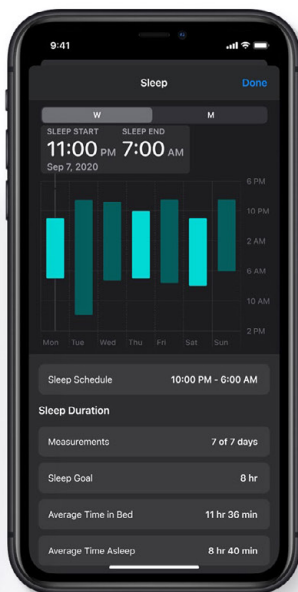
9:41

Sleep
Done

W
M

SLEEP START
11:00 PM
SLEEP END
7:00 AM
Sep 7, 2020

6 PM
10 PM
2 AM
6 AM
10 AM
2 PM

Mon
Tue
Wed
Thu
Fri
Sat
Sun

Sleep Schedule
10:00 PM - 6:00 AM

Sleep Duration

Measurements
7 of 7 days

Sleep Goal
8 hr

Average Time in Bed
11 hr 36 min

Average Time Asleep
8 hr 40 min